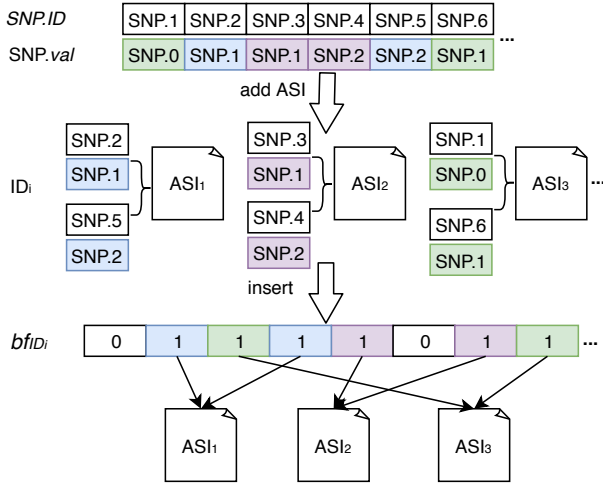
SNP.ID

| SNP.1 | SNP.2 | SNP.3 | SNP.4 | SNP.5 | SNP.6 | ... |
|---|---|---|---|---|---|---|

SNP.val

| SNP.0 | SNP.1 | SNP.1 | SNP.2 | SNP.2 | SNP.1 | ... |
|---|---|---|---|---|---|---|

add ASI

$ID_i$

SNP.2
SNP.1
SNP.5
SNP.2
$ASI_1$

SNP.3
SNP.1
SNP.4
SNP.2
$ASI_2$

SNP.1
SNP.0
SNP.6
SNP.1
$ASI_3$ ...

insert

$bf_{ID_i}$

| 0 | 1 | 1 | 1 | 1 | 0 | 1 | 1 | ... |
|---|---|---|---|---|---|---|---|---|

$ASI_1$ $ASI_2$ $ASI_3$